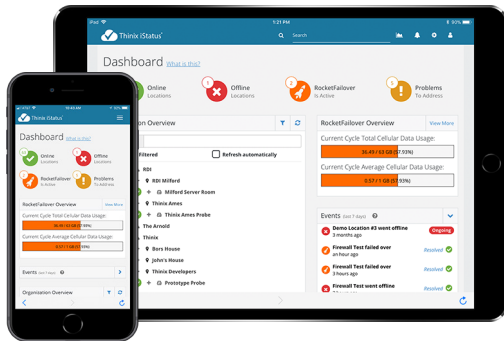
iPad 1:21 PM 90%

Thinix iStatus Search

Dashboard What is this?

Online Locations

1 Offline Locations

2 RocketFailover Is Active

1 Problems To Address

on Overview

Filtered

Refresh automatically

RDI

RDI Milford

Milford Server Room

Thinix Ames

Thinix Ames Probe

The Arnold

Thinix

Bors House

John's House

Thinix Developers

Prototype Probe

RocketFailover Overview View More

Current Cycle Total Cellular Data Usage:

35.49 / 63 GB (57.93%)

Current Cycle Average Cellular Data Usage:

0.57 / 1 GB (57.93%)

Events (last 7 days)

Demo Location #3 went offline 3 months ago Ongoing

Firewall Test failed over an hour ago Resolved

Firewall Test failed over 3 hours ago Resolved

Firewall Test went offline 3 hours ago Resolved

Thinix iStatus

Dashboard What is this?

Online Locations

Offline Locations

RocketFailover Is Active

Problems To Address

RocketFailover Overview See More

Current Cycle Total Cellular Data Usage:

Current Cycle Average Cellular Data Usage:

Events (last 7 days)

Organization Overview